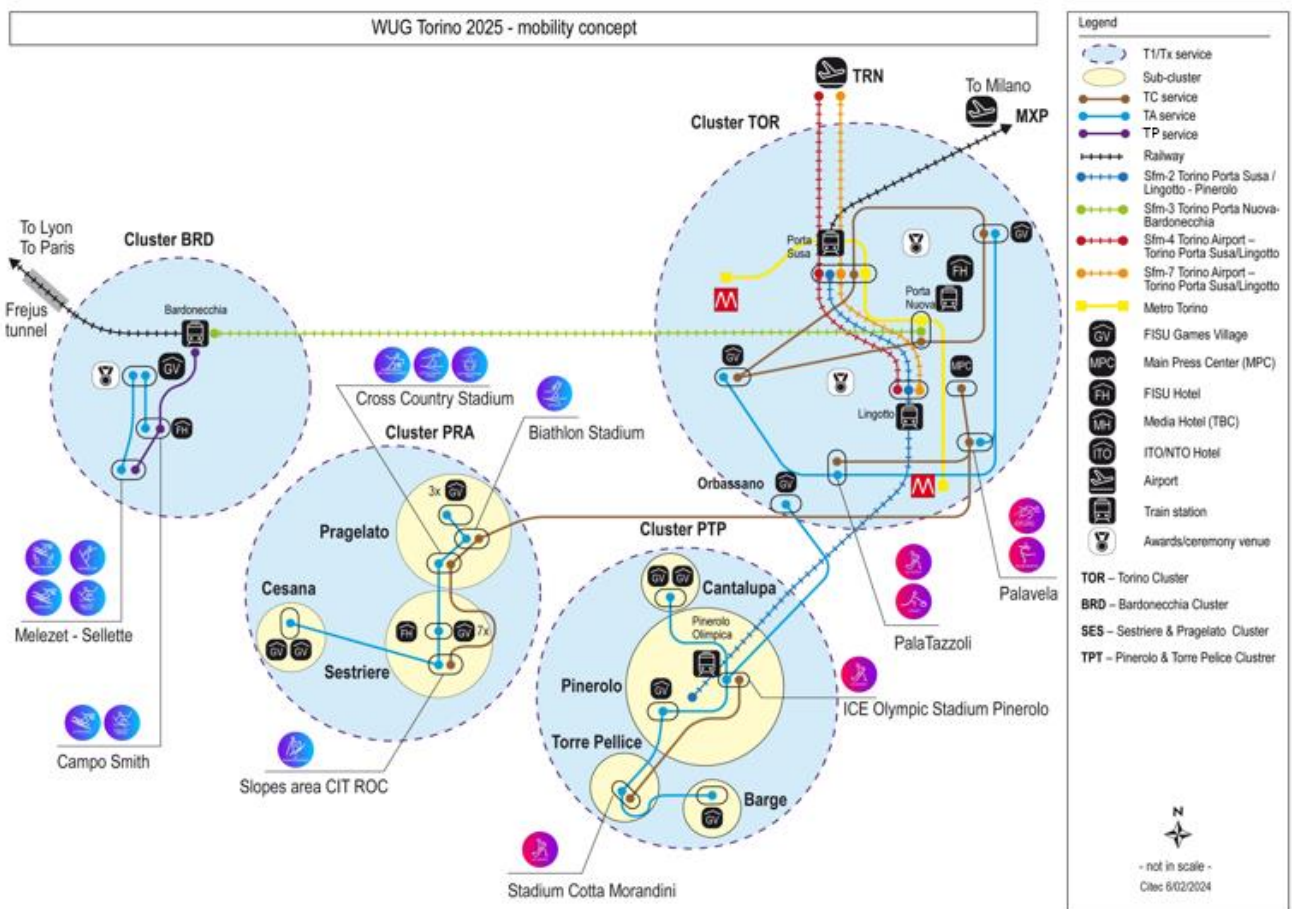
WUG Torino 2025 - mobility concept

TRN

To Milano

MXP

Cluster TOR

Porta Susa

Porta Nuova

FH

GV

GV

MPC

Lingotto

Orbassano

GV

To Lyon
To Paris

Frejus tunnel

Cluster BRD

Bardonecchia

GV

FH

Cross Country Stadium

Biathlon Stadium

Cluster PRA

Pragelato

3x GV

Cesana

GV GV

FH

GV 7x

Sestriere

Cluster PTP

GV GV

Cantalupa

Pinerolo Olimpica

Pinerolo

GV

Torre Pellice

Barge

GV

Melezet - Sellette

Campo Smith

Slopes area CIT ROC

Stadium Cotta Morandini

ICE Olympic Stadium Pinerolo

PalaTazzoli

Palavela

Legend

T1/Tx service

Sub-cluster

TC service

TA service

TP service

Railway

Sfm-2 Torino Porta Susa / Lingotto - Pinerolo

Sfm-3 Torino Porta Nuova-Bardonecchia

Sfm-4 Torino Airport – Torino Porta Susa/Lingotto

Sfm-7 Torino Airport – Torino Porta Susa/Lingotto

Metro Torino

GV FISU Games Village

MPC Main Press Center (MPC)

FH FISU Hotel

MH Media Hotel (TBC)

ITO ITO/NTO Hotel

Airport

Train station

Awards/ceremony venue

TOR – Torino Cluster

BRD – Bardonecchia Cluster

SES – Sestriere & Pragelato Cluster

TPT – Pinerolo & Torre Pelice Clustrer

N

- not in scale -

Citec 6/02/2024